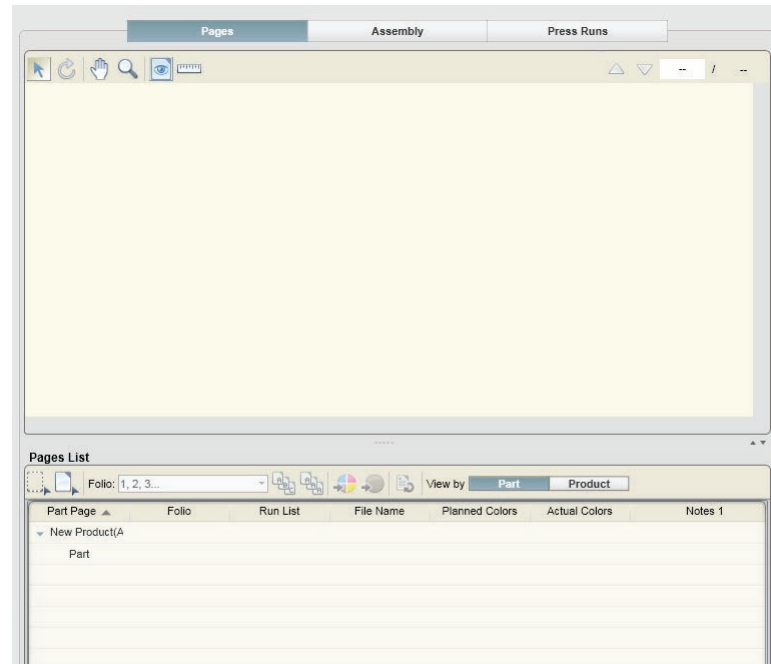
Pages | Assembly | Press Runs

-- / --

Pages List

Folio: 1, 2, 3...

View by Part Product

| Part Page ▲ | Folio | Run List | File Name | Planned Colors | Actual Colors | Notes 1 |
|---|---|---|---|---|---|---|
| New Product(A | | | | | | |
| Part | | | | | | |